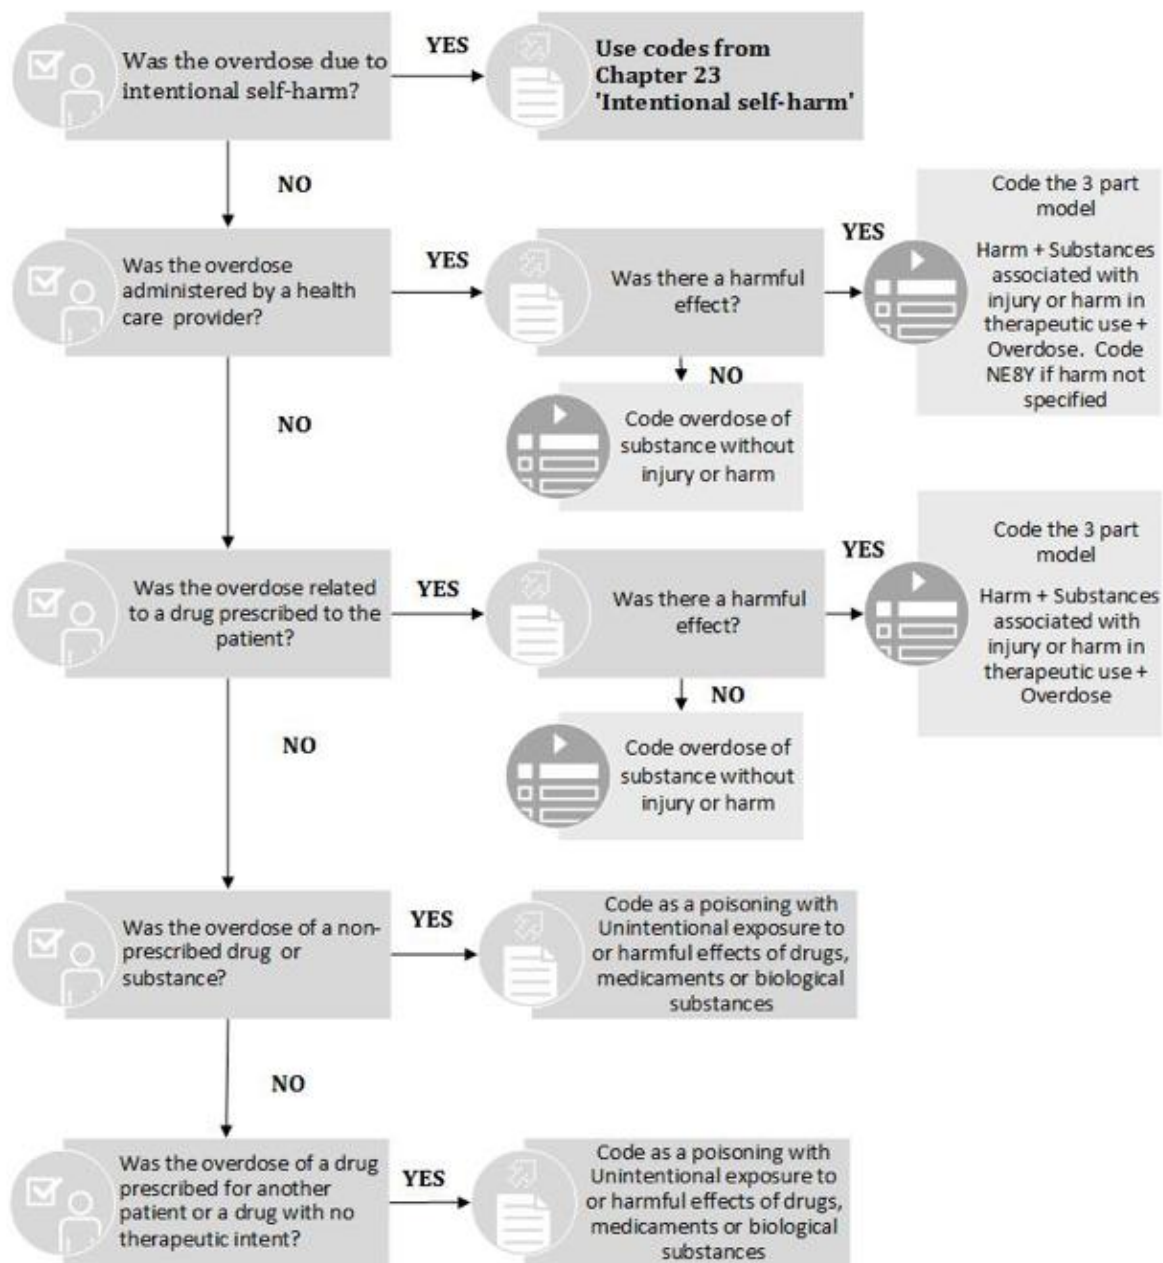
Was the overdose due to intentional self-harm?

YES

Use codes from Chapter 23 'Intentional self-harm'

NO

Was the overdose administered by a health care provider?

YES

Was there a harmful effect?

YES

Code the 3 part model

Harm + Substances associated with injury or harm in therapeutic use + Overdose. Code NE8Y if harm not specified

NO

Code overdose of substance without injury or harm

NO

Was the overdose related to a drug prescribed to the patient?

YES

Was there a harmful effect?

YES

Code the 3 part model

Harm + Substances associated with injury or harm in therapeutic use + Overdose

NO

Code overdose of substance without injury or harm

NO

Was the overdose of a non-prescribed drug or substance?

YES

Code as a poisoning with Unintentional exposure to or harmful effects of drugs, medicaments or biological substances

NO

Was the overdose of a drug prescribed for another patient or a drug with no therapeutic intent?

YES

Code as a poisoning with Unintentional exposure to or harmful effects of drugs, medicaments or biological substances